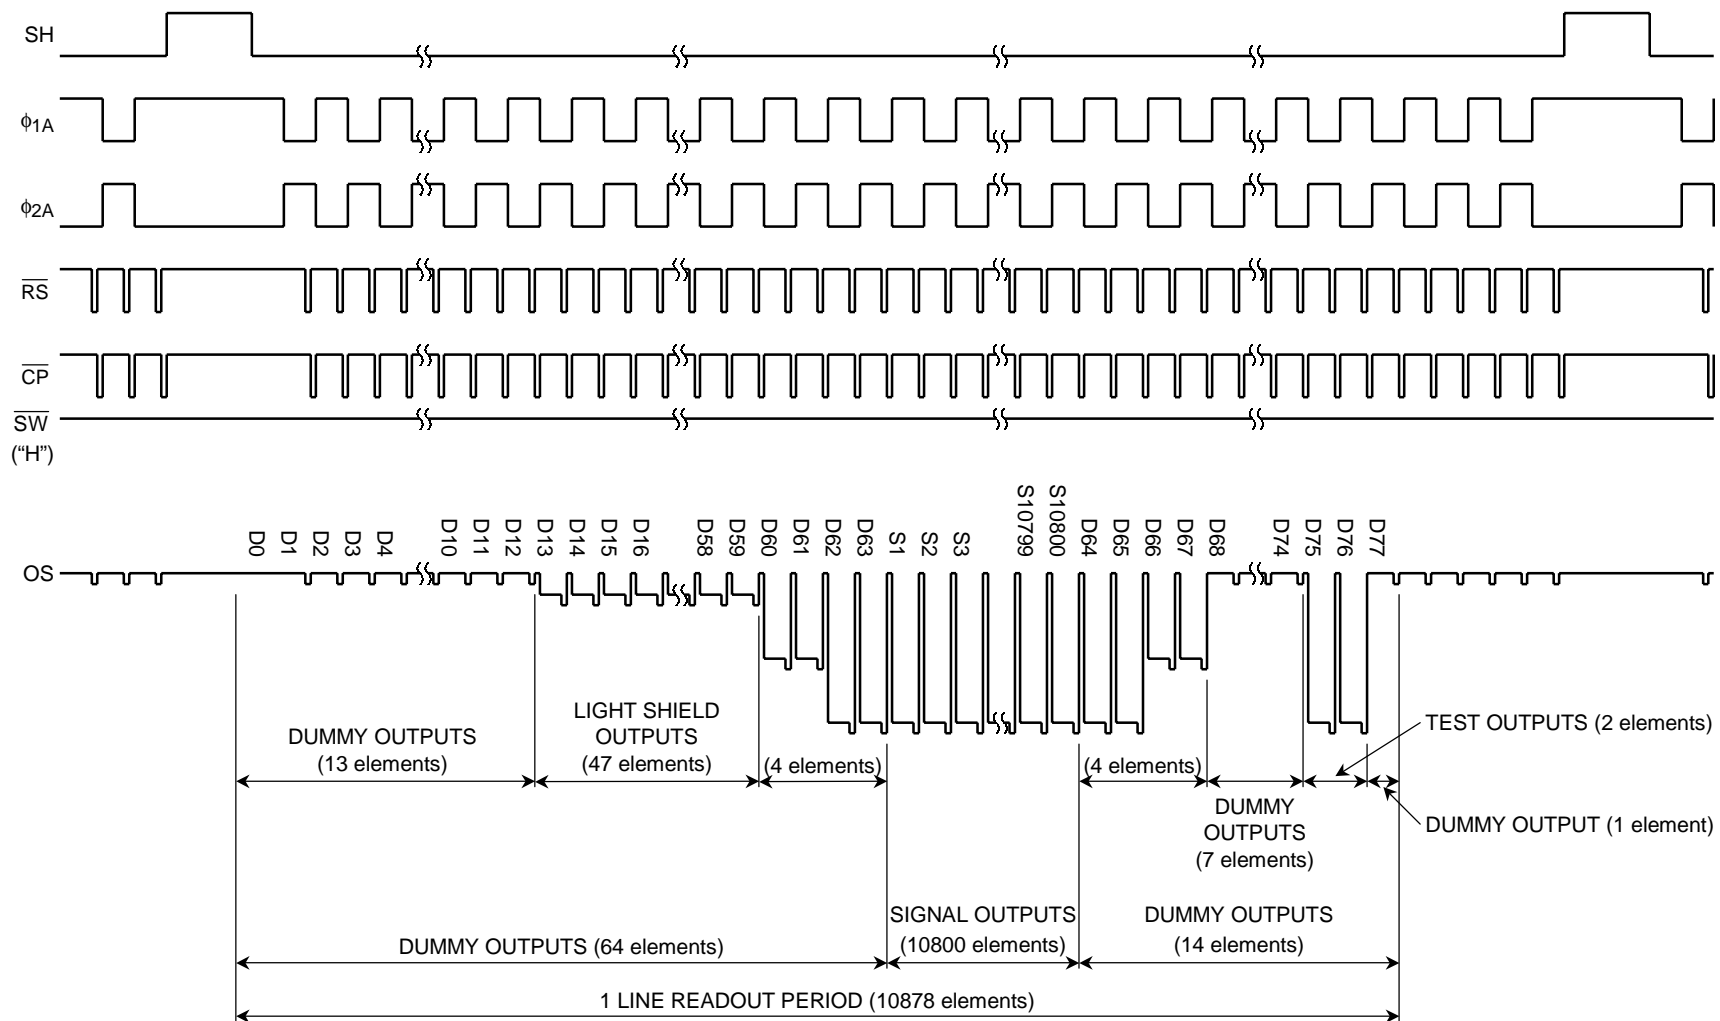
SH

$\phi_{1A}$

$\phi_{2A}$

$\overline{RS}$

$\overline{CP}$

$\overline{SW}$
("H")

D0 D1 D2 D3 D4 D10 D11 D12 D13 D14 D15 D16 D58 D59 D60 D61 D62 D63 S1 S2 S3 S10799 S10800 D64 D65 D66 D67 D68 D74 D75 D76 D77

OS

DUMMY OUTPUTS
(13 elements)

LIGHT SHIELD
OUTPUTS
(47 elements)

(4 elements)

(4 elements)

TEST OUTPUTS (2 elements)

DUMMY
OUTPUTS
(7 elements)

DUMMY OUTPUT (1 element)

SIGNAL OUTPUTS
(10800 elements)

DUMMY OUTPUTS
(14 elements)

DUMMY OUTPUTS (64 elements)

1 LINE READOUT PERIOD (10878 elements)